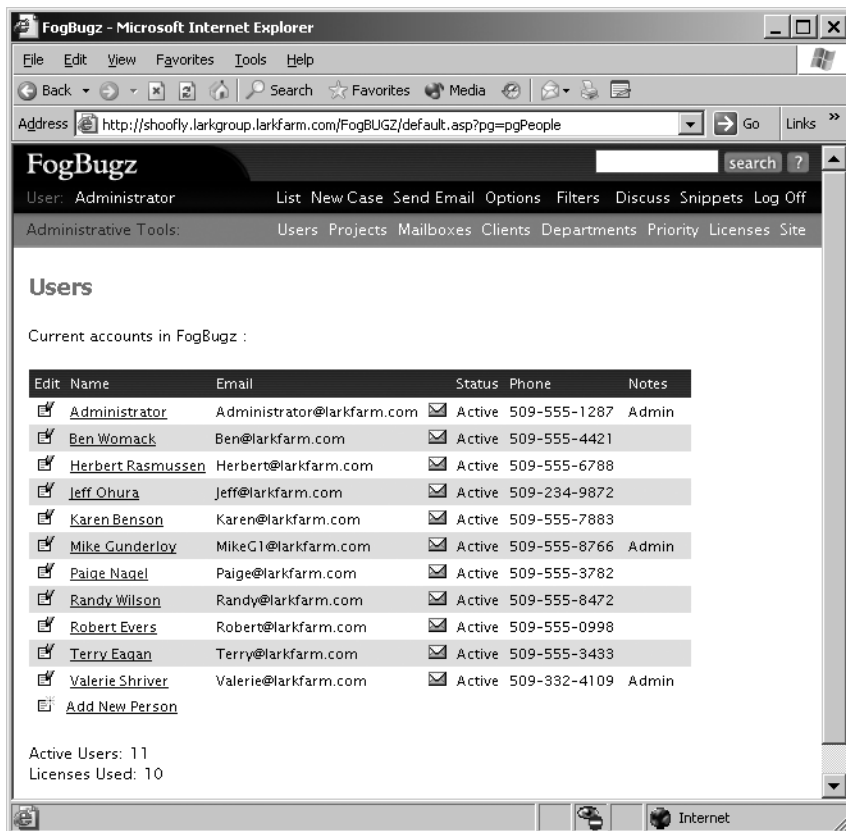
FogBugz - Microsoft Internet Explorer

File Edit View Favorites Tools Help

Back Search Favorites Media

Address http://shoofly.larkgroup.larkfarm.com/FogBUGZ/default.asp?pg=pgPeople Go Links

FogBugz search ?

User: Administrator List New Case Send Email Options Filters Discuss Snippets Log Off

Administrative Tools: Users Projects Mailboxes Clients Departments Priority Licenses Site

Users

Current accounts in FogBugz :

| Edit | Name | Email | Status | Phone | Notes |
|---|---|---|---|---|---|
| | Administrator | Administrator@larkfarm.com | Active | 509-555-1287 | Admin |
| | Ben Womack | Ben@larkfarm.com | Active | 509-555-4421 | |
| | Herbert Rasmussen | Herbert@larkfarm.com | Active | 509-555-6788 | |
| | Jeff Ohura | Jeff@larkfarm.com | Active | 509-234-9872 | |
| | Karen Benson | Karen@larkfarm.com | Active | 509-555-7883 | |
| | Mike Gunderloy | MikeG1@larkfarm.com | Active | 509-555-8766 | Admin |
| | Paige Nagel | Paige@larkfarm.com | Active | 509-555-3782 | |
| | Randy Wilson | Randy@larkfarm.com | Active | 509-555-8472 | |
| | Robert Evers | Robert@larkfarm.com | Active | 509-555-0998 | |
| | Terry Eagan | Terry@larkfarm.com | Active | 509-555-3433 | |
| | Valerie Shriver | Valerie@larkfarm.com | Active | 509-332-4109 | Admin |

Add New Person

Active Users: 11
Licenses Used: 10

Internet